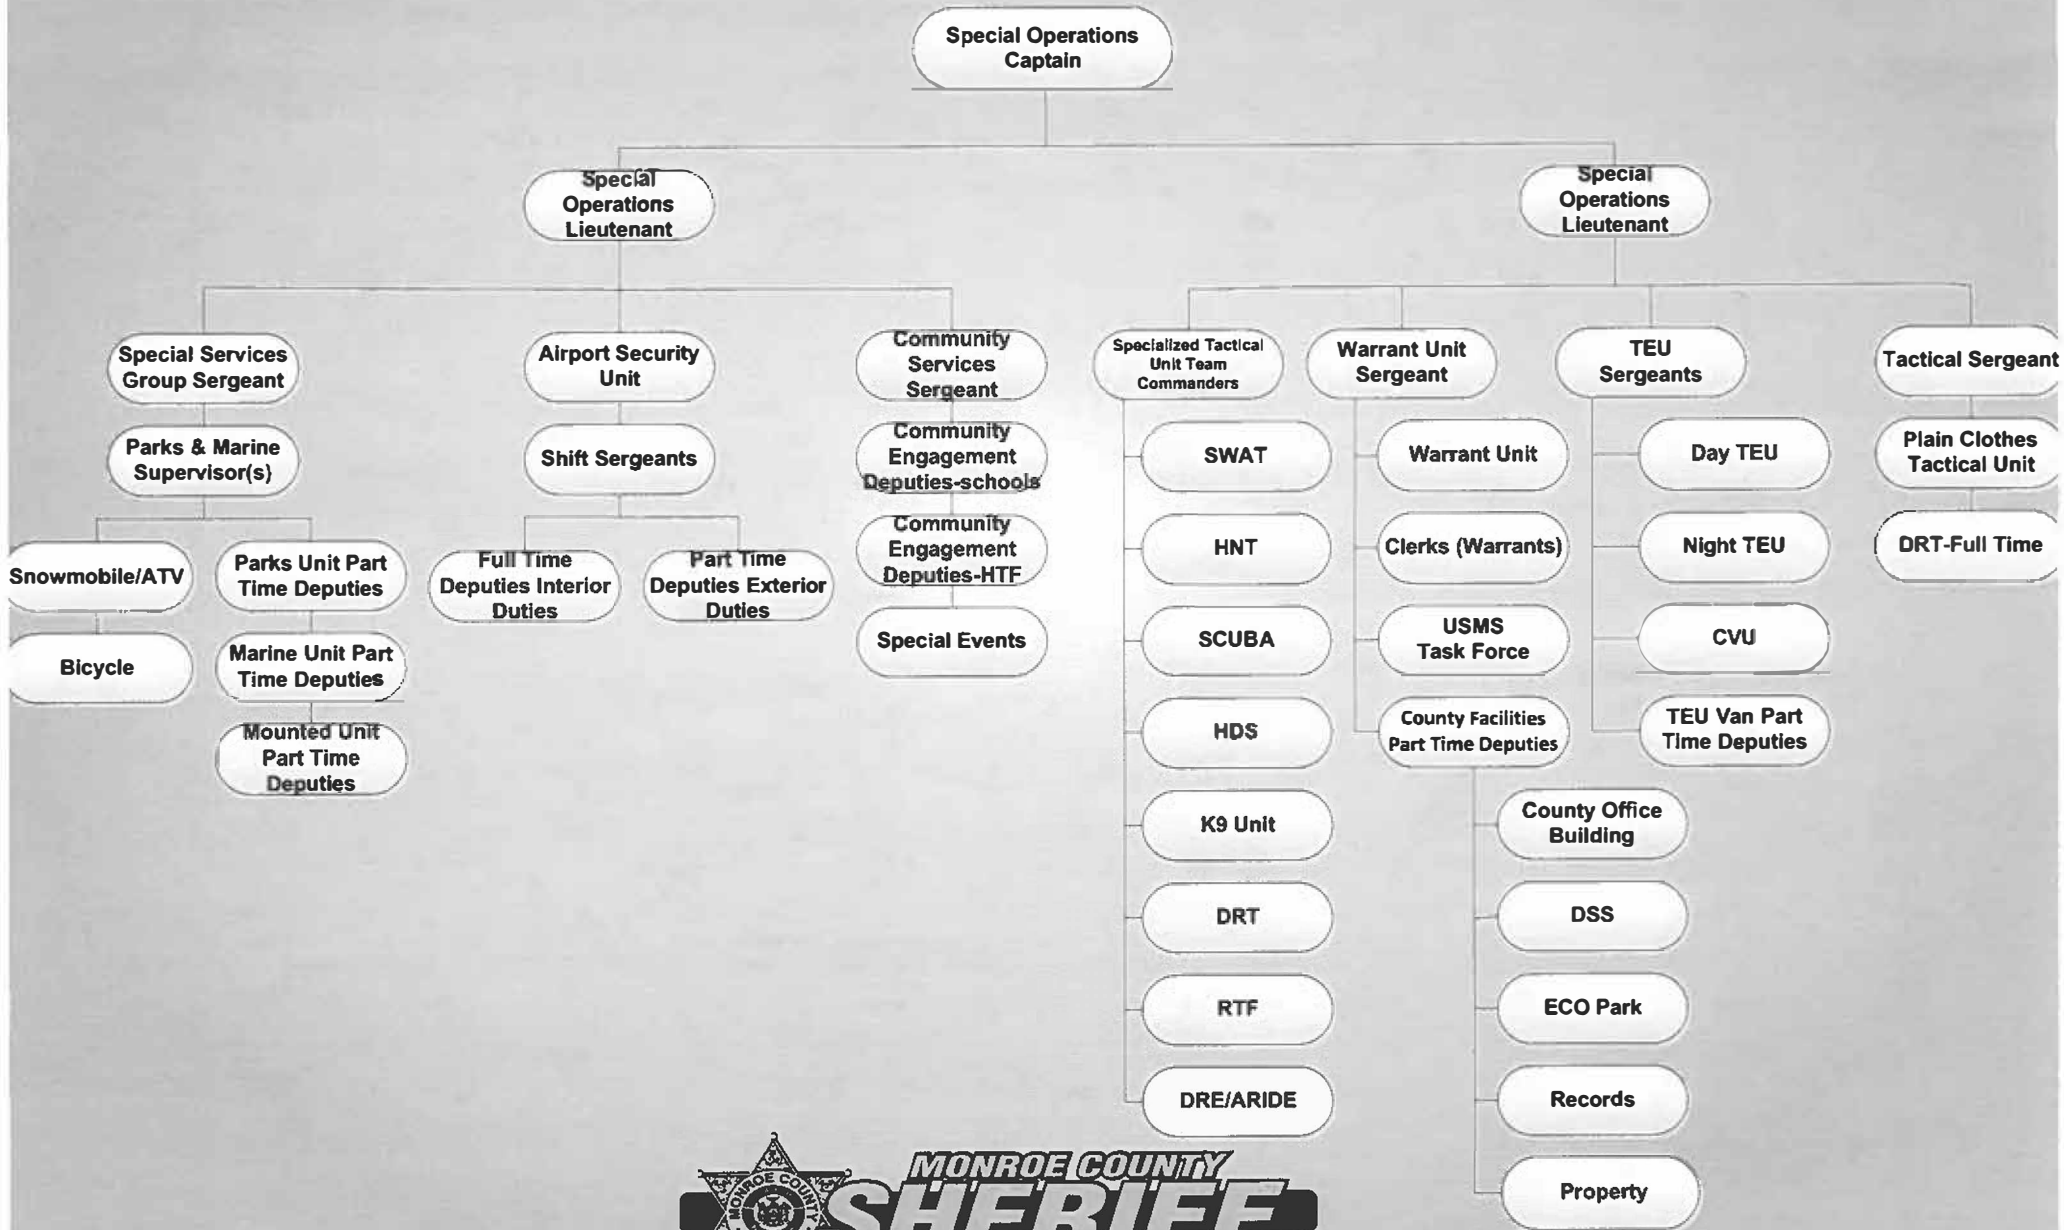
Special Operations Captain

Special Operations Lieutenant

Special Operations Lieutenant

Special Services Group Sergeant

Parks & Marine Supervisor(s)

Snowmobile/ATV

Bicycle

Parks Unit Part Time Deputies

Marine Unit Part Time Deputies

Mounted Unit Part Time Deputies

Airport Security Unit

Shift Sergeants

Full Time Deputies Interior Duties

Part Time Deputies Exterior Duties

Community Services Sergeant

Community Engagement Deputies-schools

Community Engagement Deputies-HTF

Special Events

Specialized Tactical Unit Team Commanders

SWAT

HNT

SCUBA

HDS

K9 Unit

DRT

RTF

DRE/ARIDE

Warrant Unit Sergeant

Warrant Unit

Clerks (Warrants)

USMS Task Force

County Facilities Part Time Deputies

County Office Building

DSS

ECO Park

Records

Property

TEU Sergeants

Day TEU

Night TEU

CVU

TEU Van Part Time Deputies

Tactical Sergeant

Plain Clothes Tactical Unit

DRT-Full Time

MONROE COUNTY
MONROE COUNTY
SHERIFF